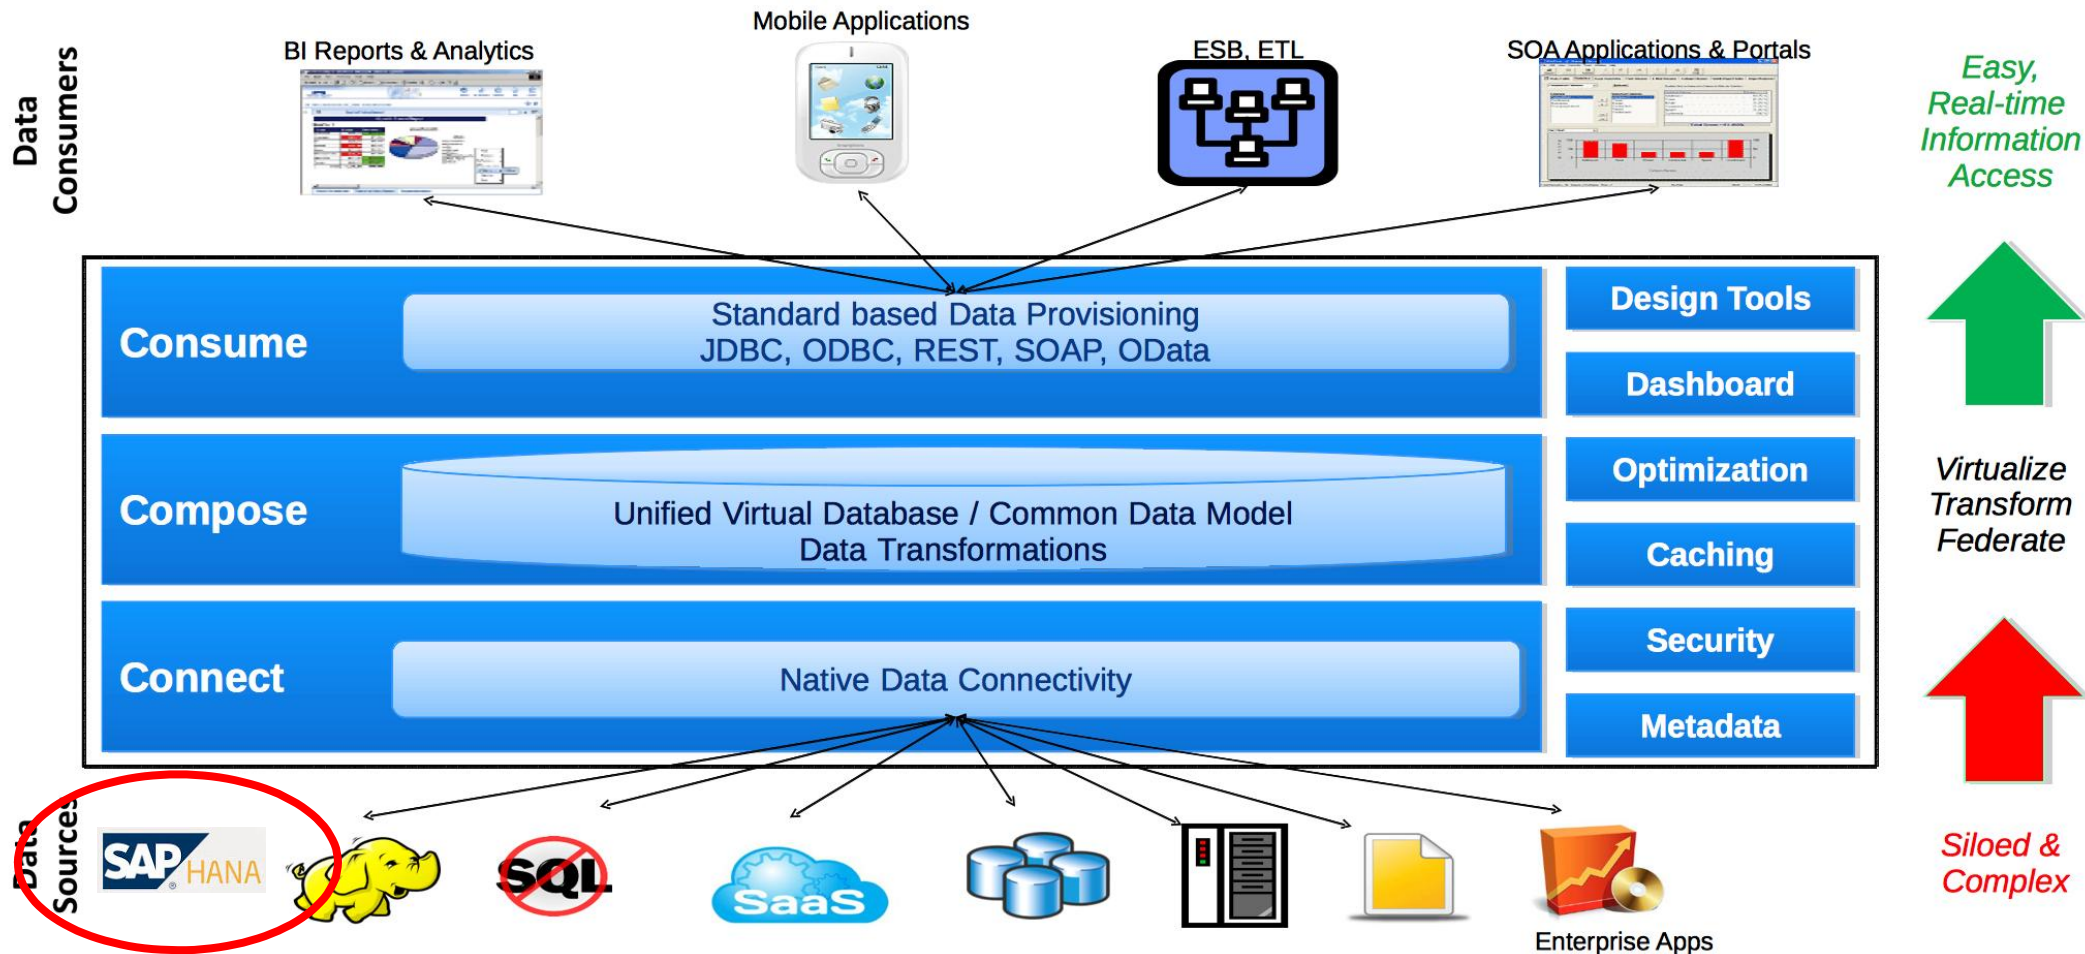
Data Consumers

BI Reports & Analytics

Mobile Applications

ESB, ETL

SOA Applications & Portals

Easy, Real-time Information Access

Consume

Standard based Data Provisioning
JDBC, ODBC, REST, SOAP, OData

Compose

Unified Virtual Database / Common Data Model
Data Transformations

Connect

Native Data Connectivity

Design Tools

Dashboard

Optimization

Caching

Security

Metadata

Virtualize
Transform
Federate

Data Sources

SAP HANA

SQL

SaaS

Enterprise Apps

Siloed & Complex